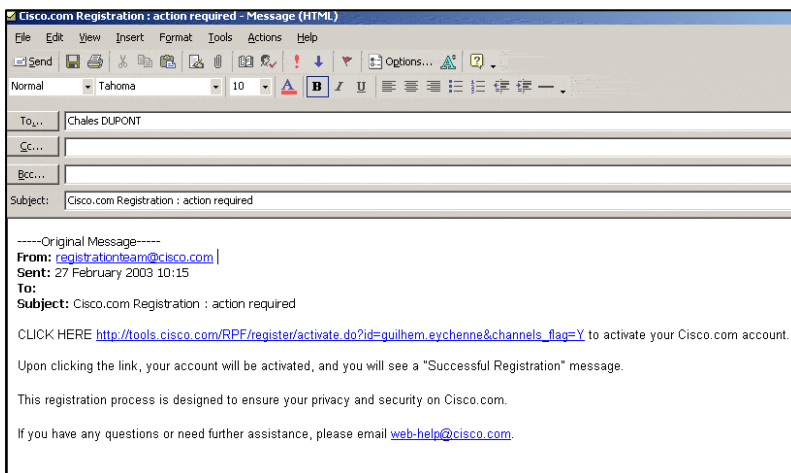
Cisco.com Registration : action required - Message (HTML)

File Edit View Insert Format Tools Actions Help

Send Options...

Normal Tahoma 10 B I U

To... Chales DUPONT

Cc...

Bcc...

Subject: Cisco.com Registration : action required

-----Original Message-----
From: registrationteam@cisco.com
Sent: 27 February 2003 10:15
To:
Subject: Cisco.com Registration : action required

CLICK HERE http://tools.cisco.com/RPF/register/activate.do?id=guilhem.eychenne&channels_flag=Y to activate your Cisco.com account.

Upon clicking the link, your account will be activated, and you will see a "Successful Registration" message.

This registration process is designed to ensure your privacy and security on Cisco.com.

If you have any questions or need further assistance, please email web-help@cisco.com.